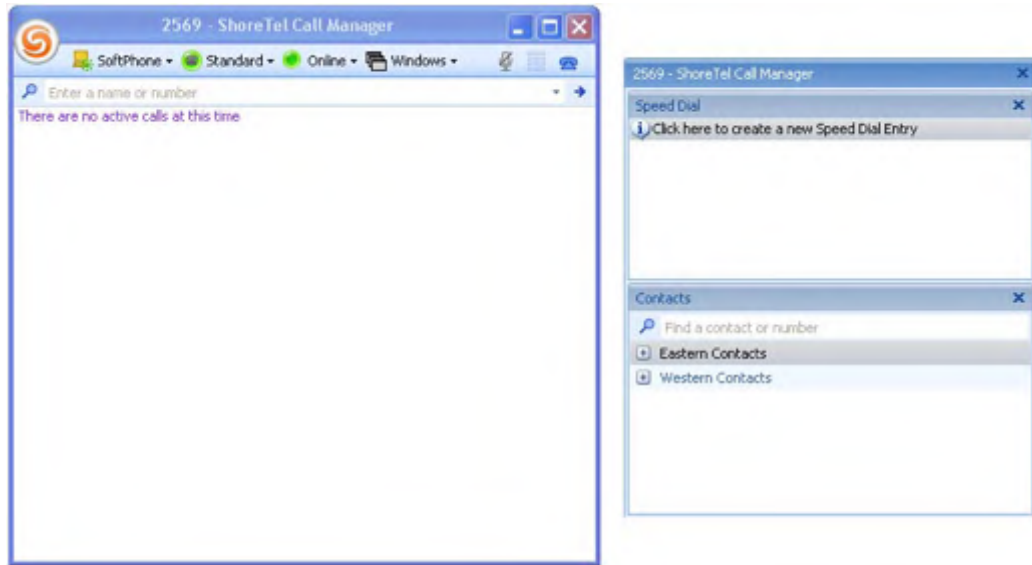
2569 - ShoreTel Call Manager

SoftPhone ▾ Standard ▾ Online ▾ Windows ▾

Enter a name or number

There are no active calls at this time

2569 - ShoreTel Call Manager

Speed Dial

Click here to create a new Speed Dial Entry

Contacts

Find a contact or number

Eastern Contacts

Western Contacts